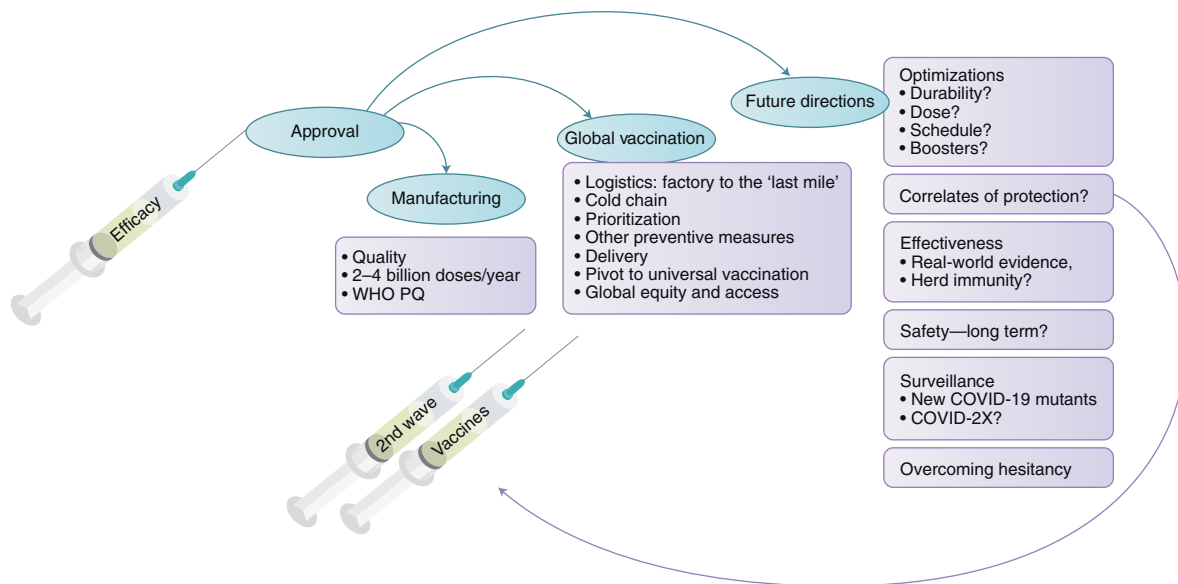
Efficacy

Approval

Manufacturing

• Quality
• 2–4 billion doses/year
• WHO PQ

Global vaccination

• Logistics: factory to the 'last mile'
• Cold chain
• Prioritization
• Other preventive measures
• Delivery
• Pivot to universal vaccination
• Global equity and access

Future directions

Optimizations
• Durability?
• Dose?
• Schedule?
• Boosters?

Correlates of protection?

Effectiveness
• Real-world evidence,
• Herd immunity?

Safety—long term?

Surveillance
• New COVID-19 mutants
• COVID-2X?

Overcoming hesitancy

2nd wave

Vaccines